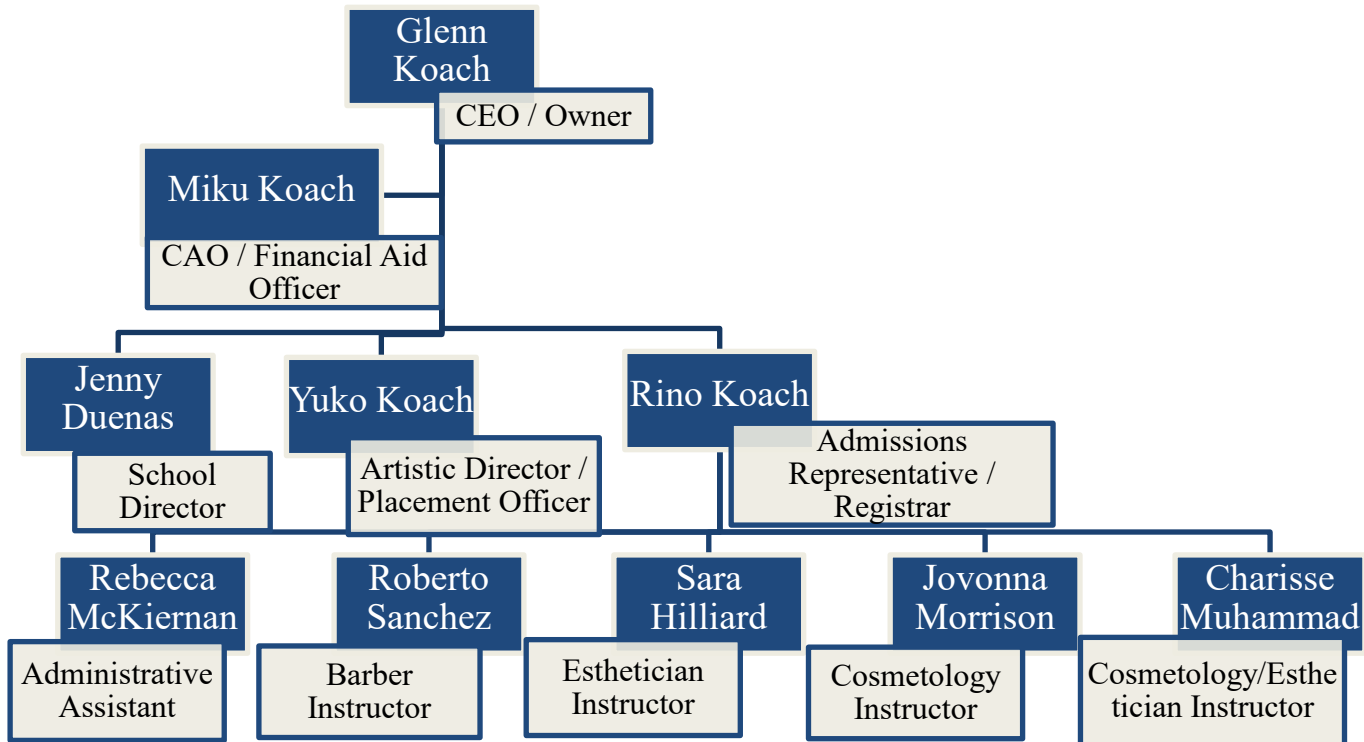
Glenn Koach

CEO / Owner

Miku Koach

CAO / Financial Aid Officer

Jenny Duenas

School Director

Yuko Koach

Artistic Director / Placement Officer

Rino Koach

Admissions Representative / Registrar

Rebecca McKiernan

Administrative Assistant

Roberto Sanchez

Barber Instructor

Sara Hilliard

Esthetician Instructor

Jovonna Morrison

Cosmetology Instructor

Charisse Muhammad

Cosmetology/Esthetician Instructor